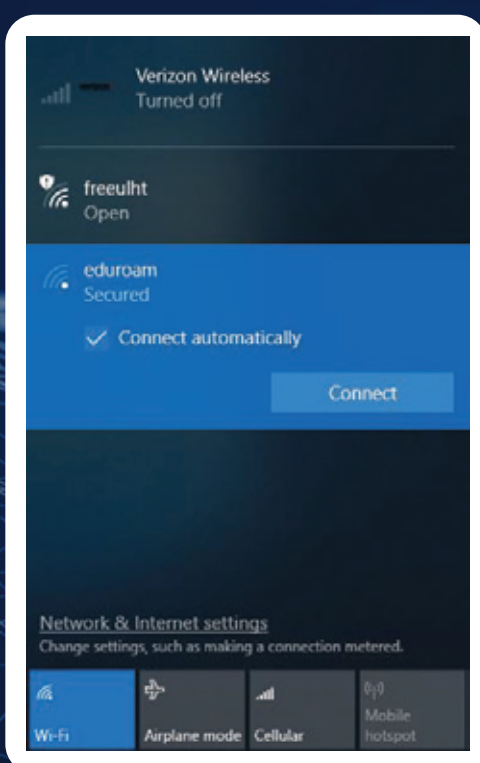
Verizon Wireless
Turned off

freeulht
Open

eduroam
Secured

Connect automatically

Connect

Network & Internet settings
Change settings, such as making a connection metered.

Wi-Fi

Airplane mode

Cellular

Mobile hotspot